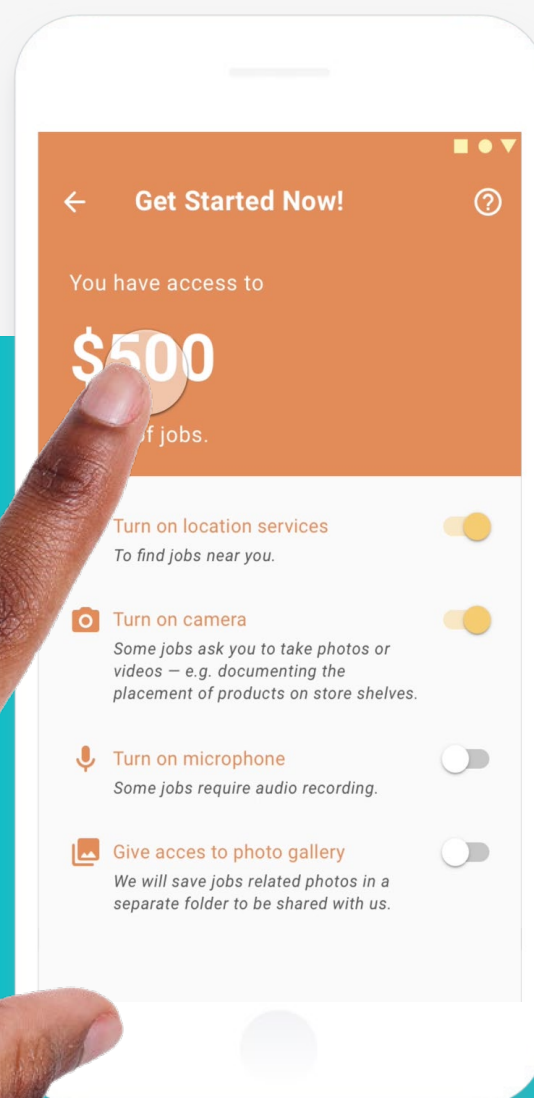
Get Started Now!

You have access to

$500

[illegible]f jobs.

Turn on location services
To find jobs near you.

Turn on camera
Some jobs ask you to take photos or videos — e.g. documenting the placement of products on store shelves.

Turn on microphone
Some jobs require audio recording.

Give acces to photo gallery
We will save jobs related photos in a separate folder to be shared with us.